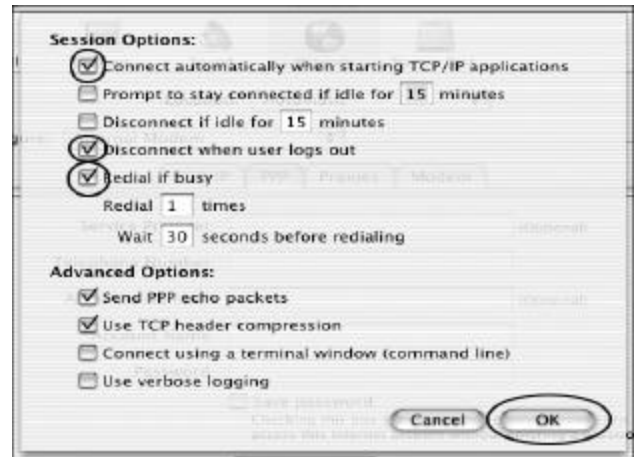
Session Options:

Connect automatically when starting TCP/IP applications

Prompt to stay connected if idle for 15 minutes

Disconnect if idle for 15 minutes

Disconnect when user logs out

Redial if busy

Redial 1 times

Wait 30 seconds before redialing

Advanced Options:

Send PPP echo packets

Use TCP header compression

Connect using a terminal window (command line)

Use verbose logging

Cancel

OK